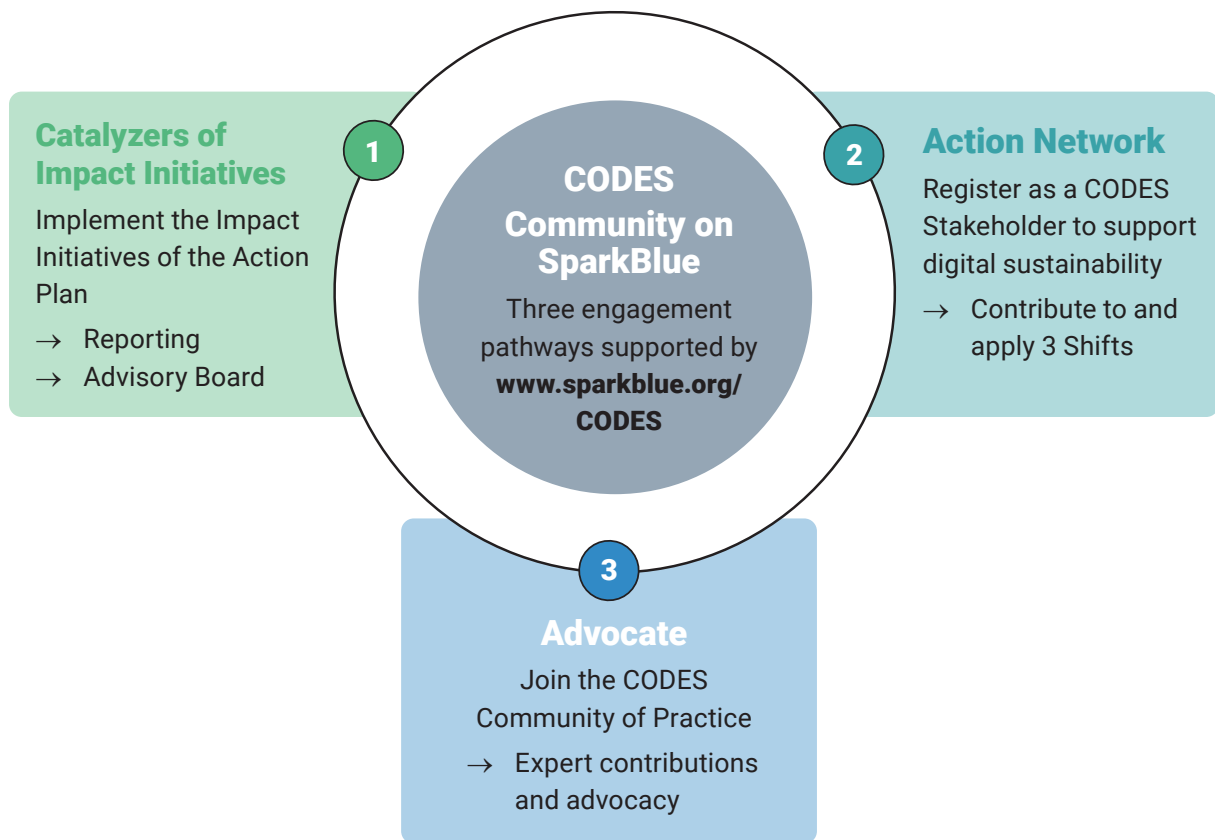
CODES Community on SparkBlue

Three engagement pathways supported by **www.sparkblue.org/CODES**

1

Catalyzers of Impact Initiatives

Implement the Impact Initiatives of the Action Plan

→ Reporting

→ Advisory Board

2

Action Network

Register as a CODES Stakeholder to support digital sustainability

→ Contribute to and apply 3 Shifts

3

Advocate

Join the CODES Community of Practice

→ Expert contributions and advocacy